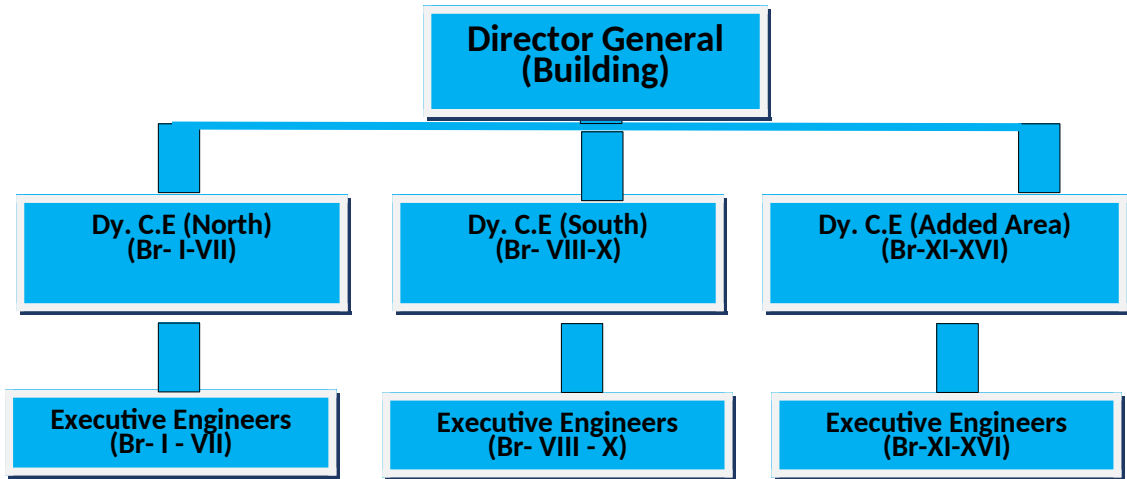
Director General
(Building)

Dy. C.E (North)
(Br- I-VII)

Dy. C.E (South)
(Br- VIII-X)

Dy. C.E (Added Area)
(Br-XI-XVI)

Executive Engineers
(Br- I - VII)

Executive Engineers
(Br- VIII - X)

Executive Engineers
(Br-XI-XVI)